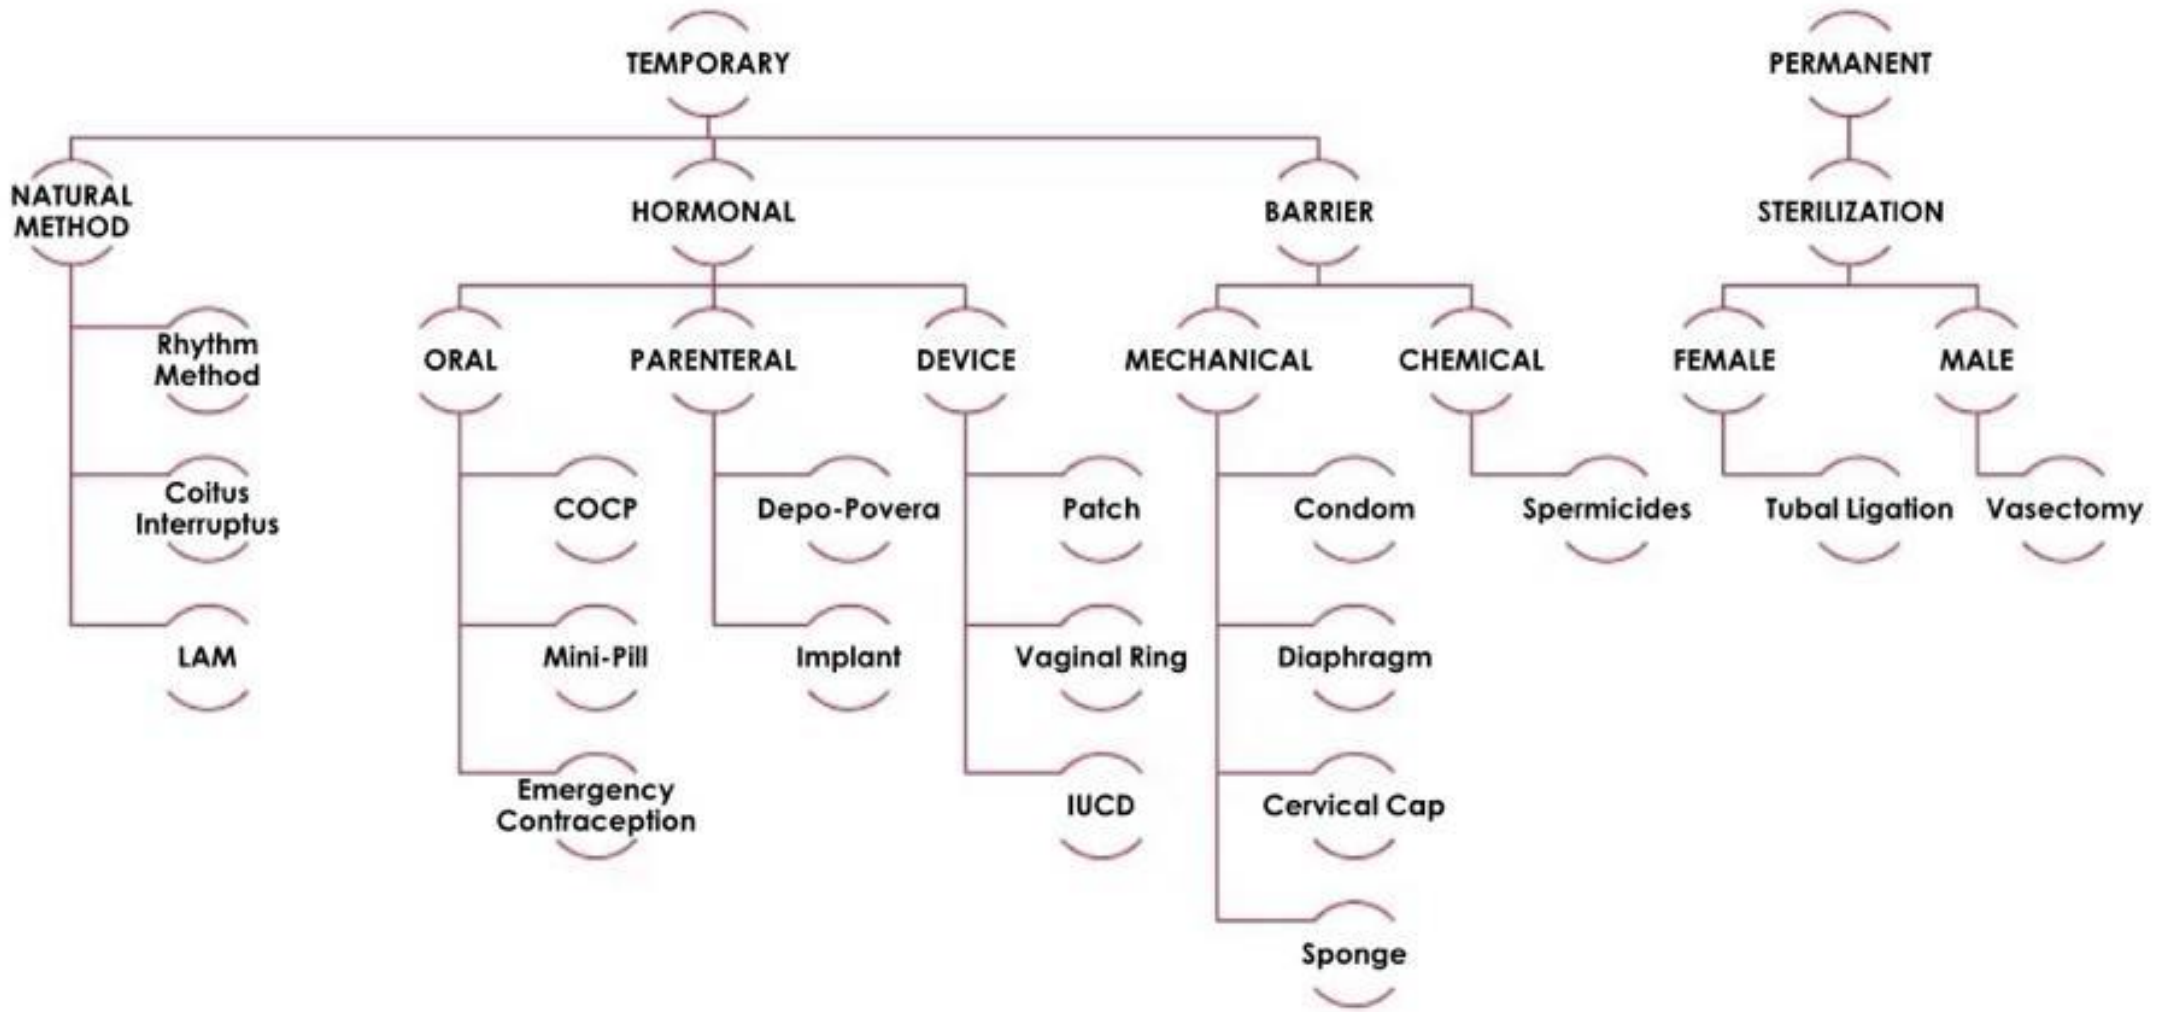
TEMPORARY

NATURAL METHOD

Rhythm Method

Coitus Interruptus

LAM

HORMONAL

ORAL

COCP

Mini-Pill

Emergency Contraception

PARENTERAL

Depo-Povera

Implant

DEVICE

Patch

Vaginal Ring

IUCD

BARRIER

MECHANICAL

Condom

Diaphragm

Cervical Cap

Sponge

CHEMICAL

Spermicides

PERMANENT

STERILIZATION

FEMALE

Tubal Ligation

MALE

Vasectomy